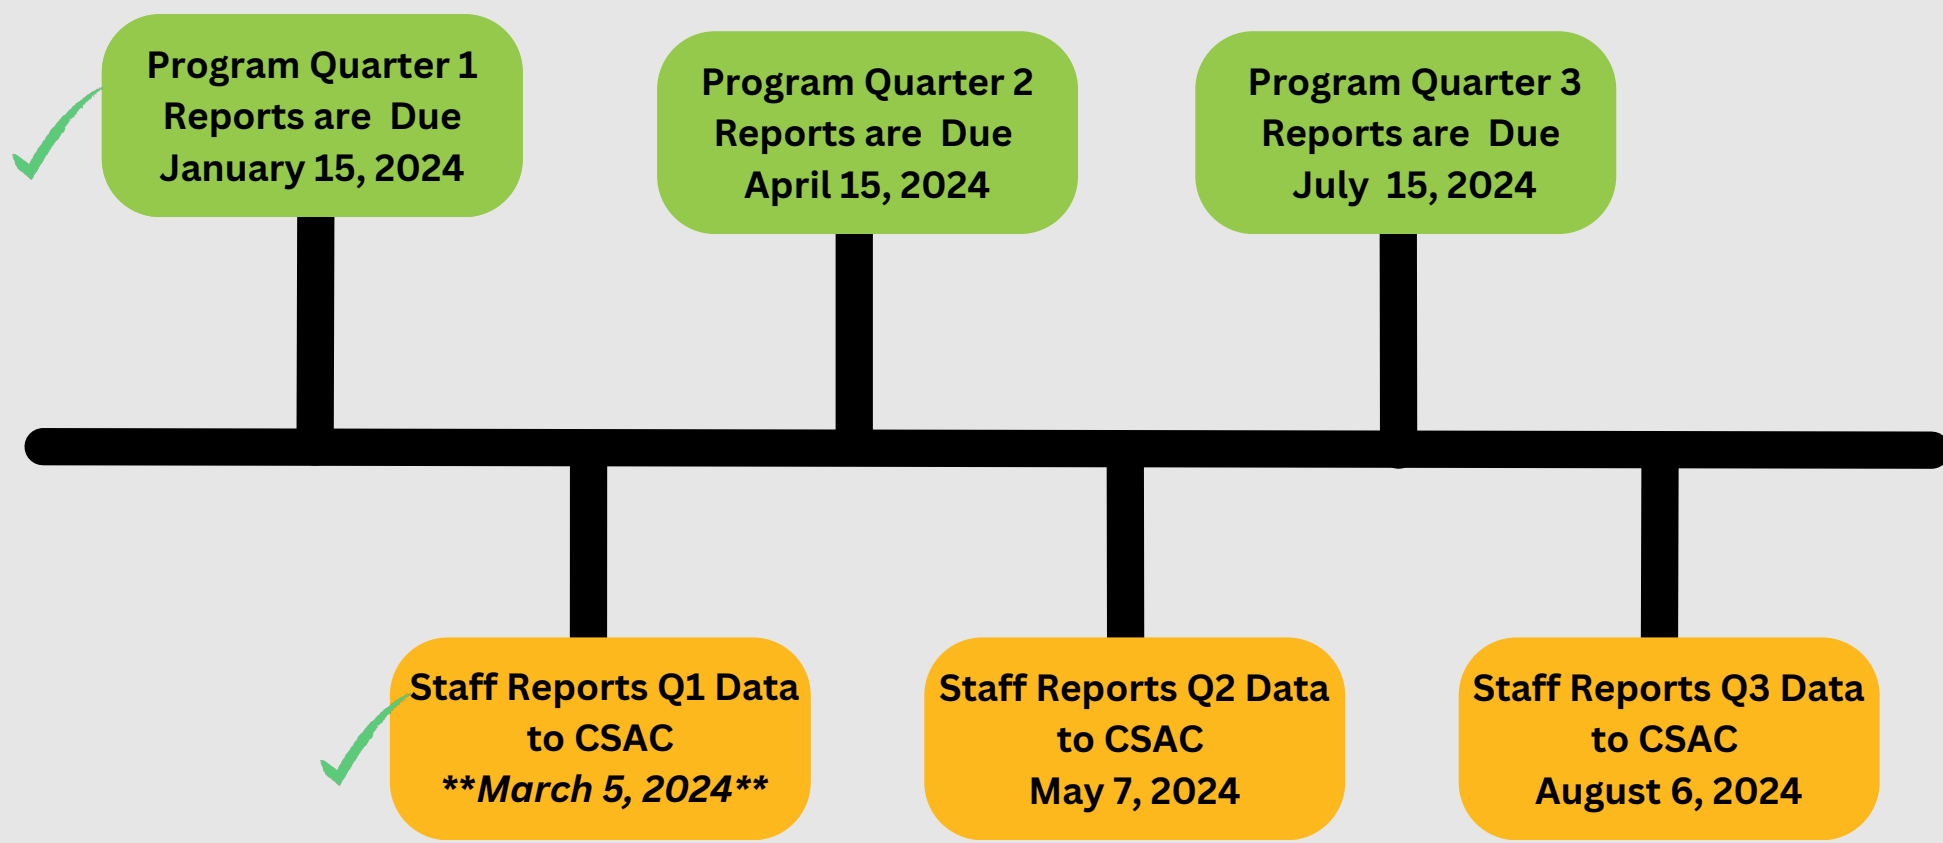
Program Quarter 1
Reports are Due
January 15, 2024

Program Quarter 2
Reports are Due
April 15, 2024

Program Quarter 3
Reports are Due
July 15, 2024

Staff Reports Q1 Data
to CSAC
\*\*March 5, 2024\*\*

Staff Reports Q2 Data
to CSAC
May 7, 2024

Staff Reports Q3 Data
to CSAC
August 6, 2024